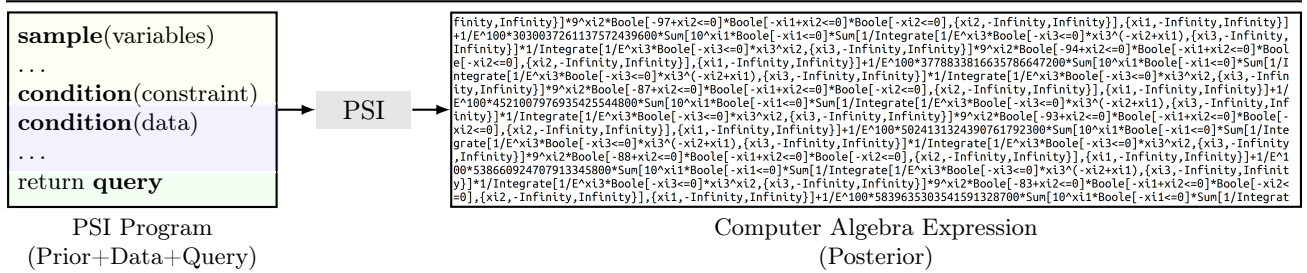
**sample**(variables)
...
**condition**(constraint)
**condition**(data)
...
return **query**

PSI Program
(Prior+Data+Query)

PSI

finity,Infinity}]*9^xi2*Boole[-97+xi2<=0]*Boole[-xi1+xi2<=0]*Boole[-xi2<=0],{xi2,-Infinity,Infinity}],{xi1,-Infinity,Infinity}]+1/E^100*30300372611375724396​00*Sum[10^xi1*Boole[-xi1<=0]*Sum[1/Integrate[1/E^xi3*Boole[-xi3<=0]*xi3^(-xi2+xi1),{xi3,-Infinity,Infinity}]*1/Integrate[1/E^xi3*Boole[-xi3<=0]*xi3^xi2,{xi3,-Infinity,Infinity}]*9^xi2*Boole[-94+xi2<=0]*Boole[-xi1+xi2<=0]*Boole[-xi2<=0],{xi2,-Infinity,Infinity}],{xi1,-Infinity,Infinity}]+1/E^100*377883381663578664720​0*Sum[10^xi1*Boole[-xi1<=0]*Sum[1/Integrate[1/E^xi3*Boole[-xi3<=0]*xi3^(-xi2+xi1),{xi3,-Infinity,Infinity}]*1/Integrate[1/E^xi3*Boole[-xi3<=0]*xi3^xi2,{xi3,-Infinity,Infinity}]*9^xi2*Boole[-87+xi2<=0]*Boole[-xi1+xi2<=0]*Boole[-xi2<=0],{xi2,-Infinity,Infinity}],{xi1,-Infinity,Infinity}]+1/E^100*452100797693542554480​0*Sum[10^xi1*Boole[-xi1<=0]*Sum[1/Integrate[1/E^xi3*Boole[-xi3<=0]*xi3^(-xi2+xi1),{xi3,-Infinity,Infinity}]*1/Integrate[1/E^xi3*Boole[-xi3<=0]*xi3^xi2,{xi3,-Infinity,Infinity}]*9^xi2*Boole[-93+xi2<=0]*Boole[-xi1+xi2<=0]*Boole[-xi2<=0],{xi2,-Infinity,Infinity}],{xi1,-Infinity,Infinity}]+1/E^100*502413132439076179230​0*Sum[10^xi1*Boole[-xi1<=0]*Sum[1/Integrate[1/E^xi3*Boole[-xi3<=0]*xi3^(-xi2+xi1),{xi3,-Infinity,Infinity}]*1/Integrate[1/E^xi3*Boole[-xi3<=0]*xi3^xi2,{xi3,-Infinity,Infinity}]*9^xi2*Boole[-88+xi2<=0]*Boole[-xi1+xi2<=0]*Boole[-xi2<=0],{xi2,-Infinity,Infinity}],{xi1,-Infinity,Infinity}]+1/E^100*538660924707913345800*Sum[10^xi1*Boole[-xi1<=0]*Sum[1/Integrate[1/E^xi3*Boole[-xi3<=0]*xi3^(-xi2+xi1),{xi3,-Infinity,Infinity}]*1/Integrate[1/E^xi3*Boole[-xi3<=0]*xi3^xi2,{xi3,-Infinity,Infinity}]*9^xi2*Boole[-83+xi2<=0]*Boole[-xi1+xi2<=0]*Boole[-xi2<=0],{xi2,-Infinity,Infinity}],{xi1,-Infinity,Infinity}]+1/E^100*583963530354159132870​0*Sum[10^xi1*Boole[-xi1<=0]*Sum[1/Integrat

Computer Algebra Expression
(Posterior)